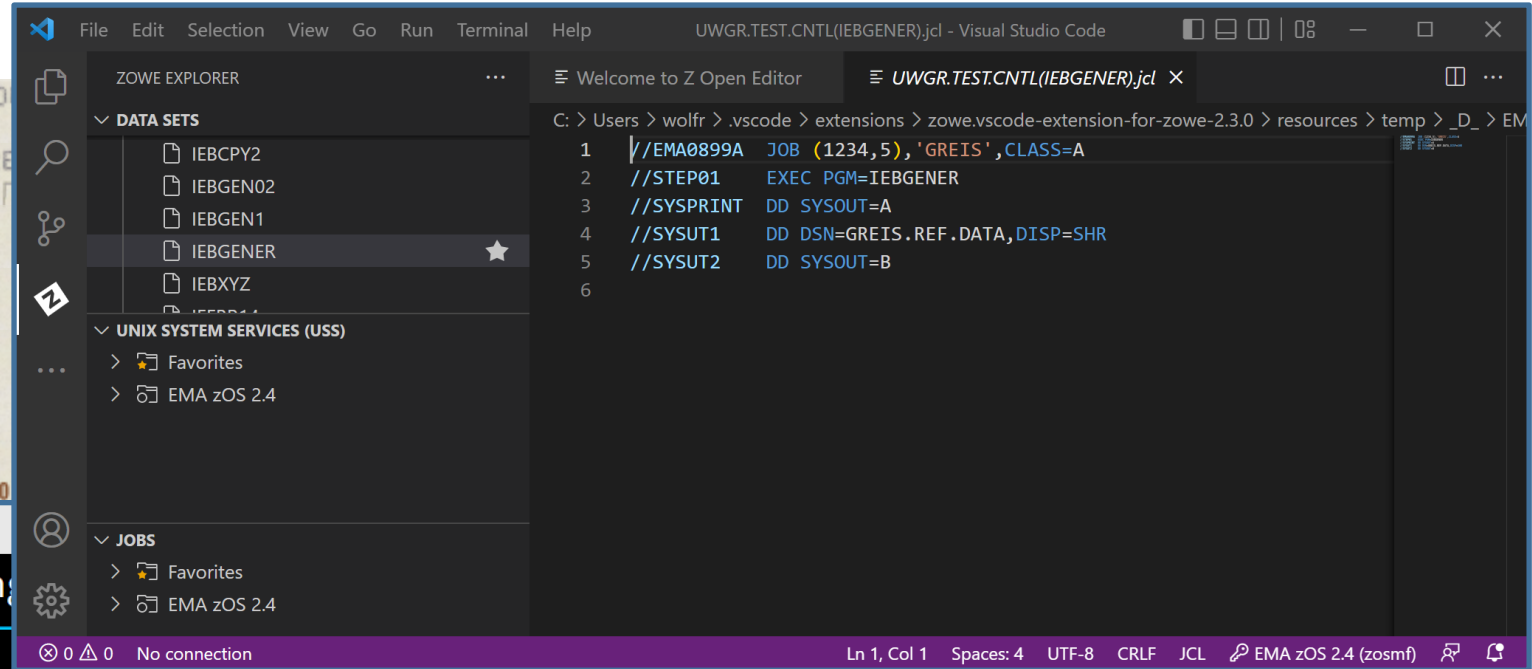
File Edit Selection View Go Run Terminal Help UWGR.TEST.CNTL(IEBGENER).jcl - Visual Studio Code

ZOWE EXPLORER ...

DATA SETS
IEBCPY2
IEBGEN02
IEBGEN1
IEBGENER
IEBXYZ
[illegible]

UNIX SYSTEM SERVICES (USS)
Favorites
EMA zOS 2.4

JOBS
Favorites
EMA zOS 2.4

Welcome to Z Open Editor
UWGR.TEST.CNTL(IEBGENER).jcl

C: > Users > wolfr > .vscode > extensions > zowe.vscode-extension-for-zowe-2.3.0 > resources > temp > _D_ > EM

```
1 //EMA0899A  JOB (1234,5),'GREIS',CLASS=A
2 //STEP01    EXEC PGM=IEBGENER
3 //SYSPRINT  DD SYSOUT=A
4 //SYSUT1    DD DSN=GREIS.REF.DATA,DISP=SHR
5 //SYSUT2    DD SYSOUT=B
6
```

⊗ 0 ⚠ 0 No connection Ln 1, Col 1 Spaces: 4 UTF-8 CRLF JCL EMA zOS 2.4 (zosmf)